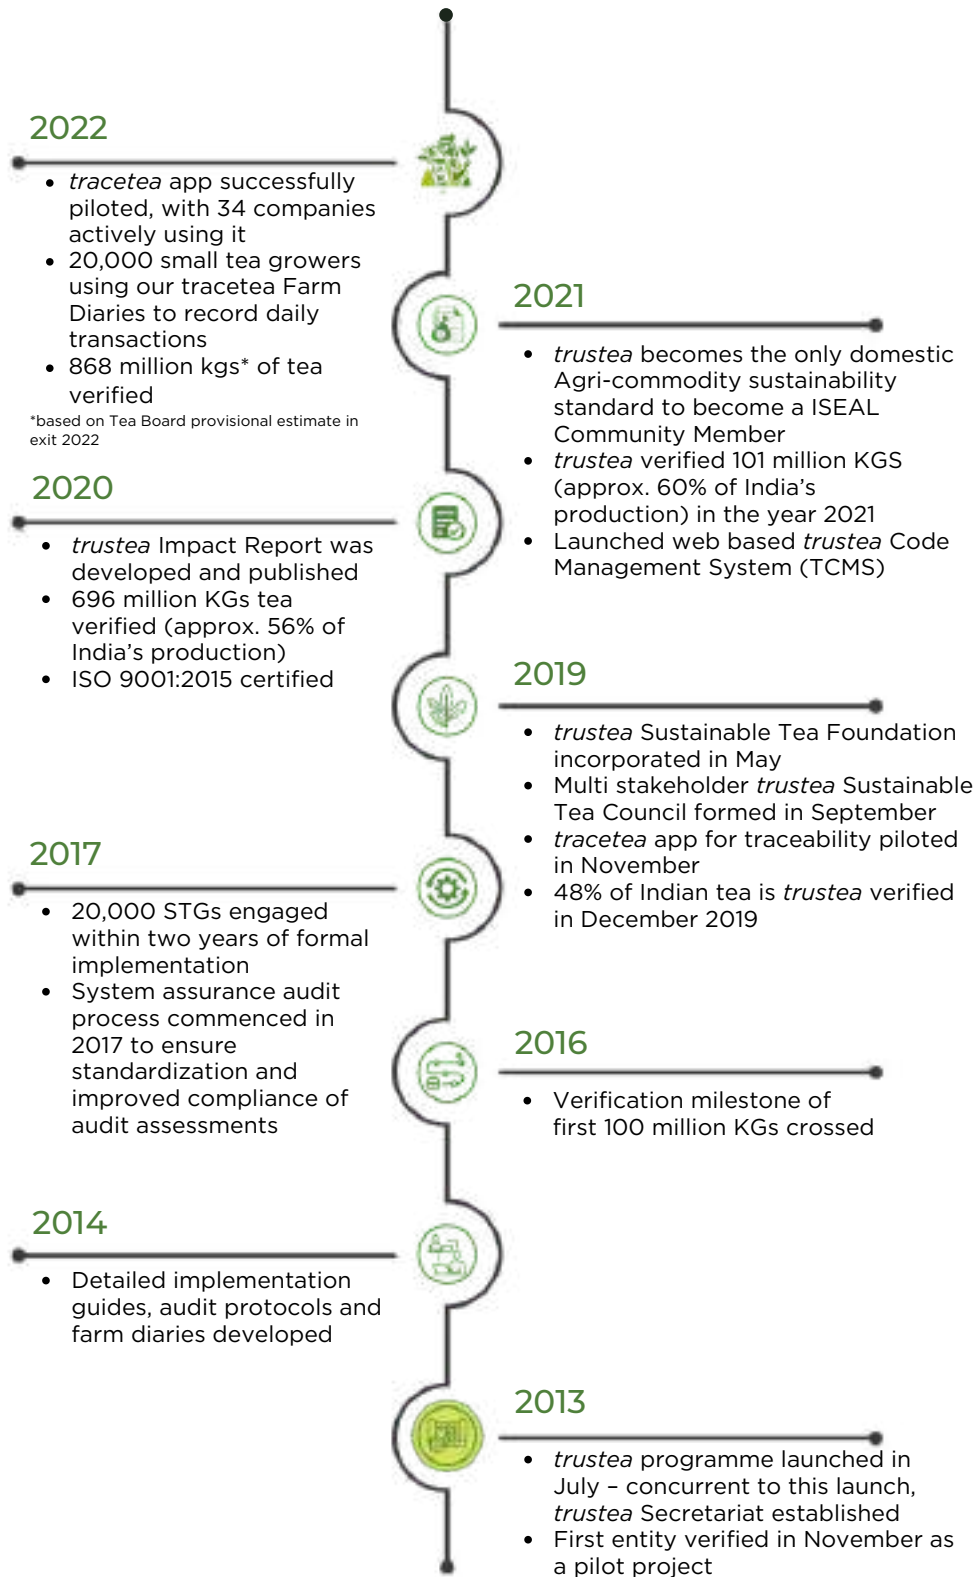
2022

- *tracetea* app successfully piloted, with 34 companies actively using it
- 20,000 small tea growers using our tracetea Farm Diaries to record daily transactions
- 868 million kgs* of tea verified

*based on Tea Board provisional estimate in exit 2022

2021

- *trustea* becomes the only domestic Agri-commodity sustainability standard to become a ISEAL Community Member
- *trustea* verified 101 million KGS (approx. 60% of India's production) in the year 2021
- Launched web based *trustea* Code Management System (TCMS)

2020

- *trustea* Impact Report was developed and published
- 696 million KGs tea verified (approx. 56% of India's production)
- ISO 9001:2015 certified

2019

- *trustea* Sustainable Tea Foundation incorporated in May
- Multi stakeholder *trustea* Sustainable Tea Council formed in September
- *tracetea* app for traceability piloted in November
- 48% of Indian tea is *trustea* verified in December 2019

2017

- 20,000 STGs engaged within two years of formal implementation
- System assurance audit process commenced in 2017 to ensure standardization and improved compliance of audit assessments

2016

- Verification milestone of first 100 million KGs crossed

2014

- Detailed implementation guides, audit protocols and farm diaries developed

2013

- *trustea* programme launched in July – concurrent to this launch, *trustea* Secretariat established
- First entity verified in November as a pilot project